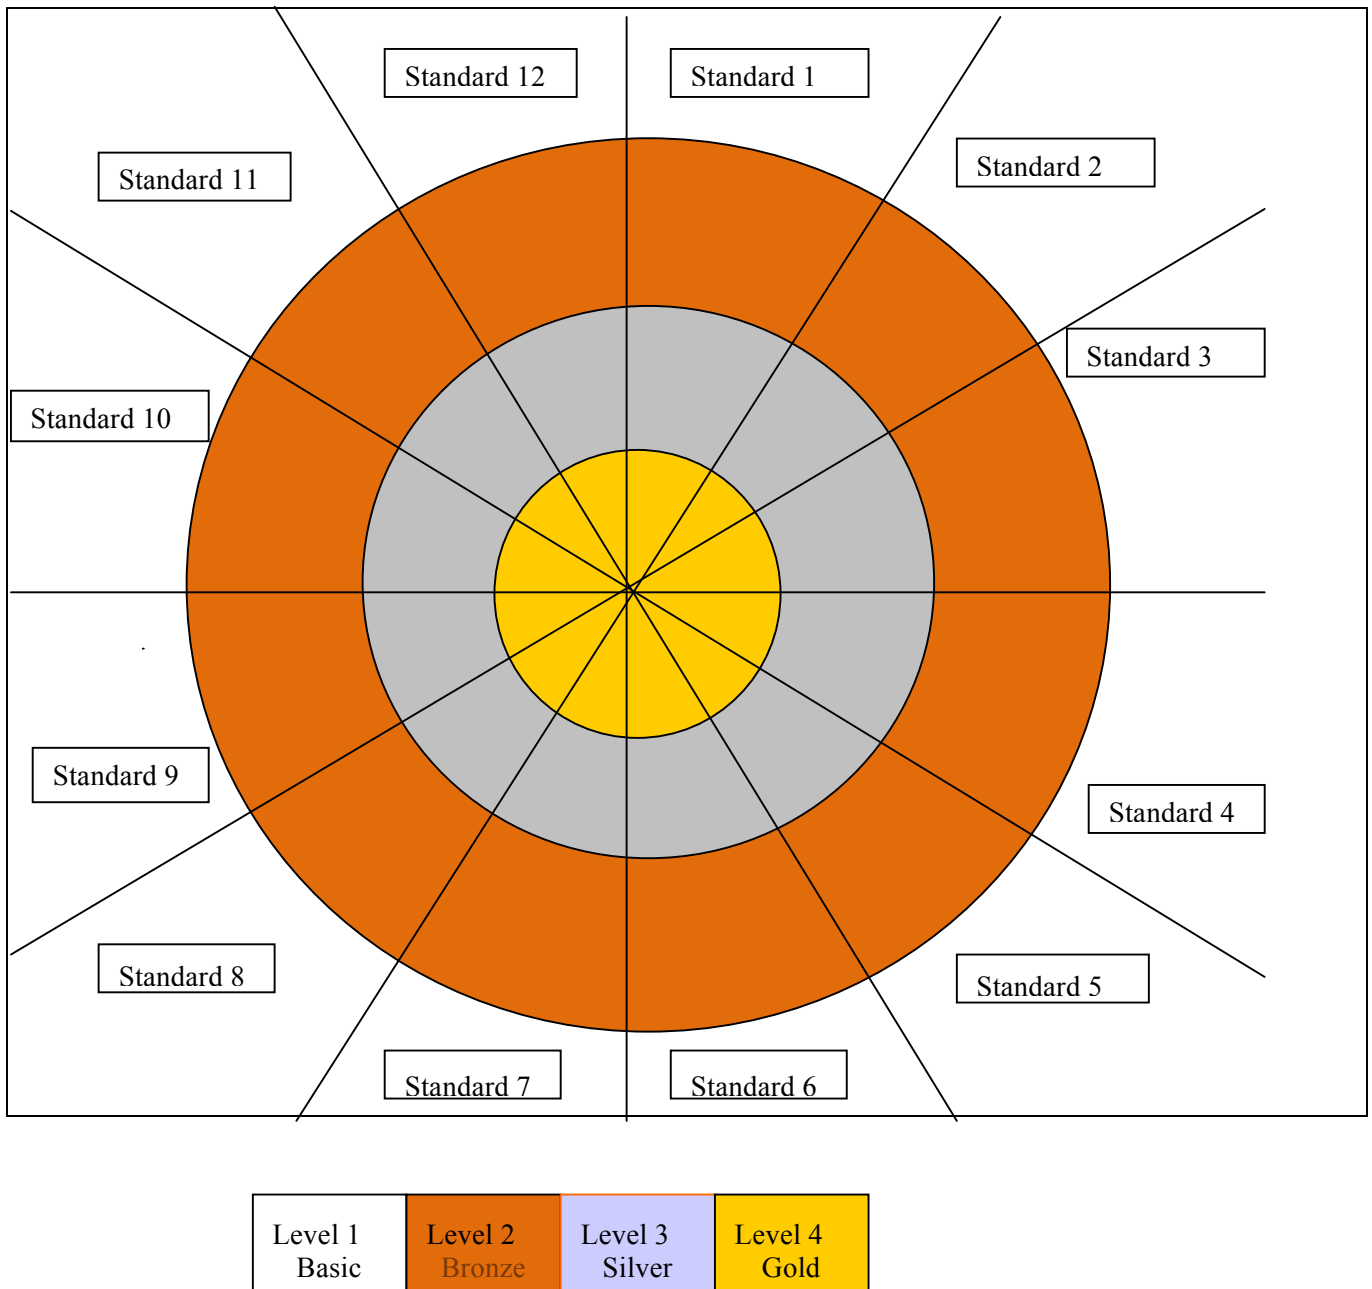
Standard 12

Standard 1

Standard 11

Standard 2

Standard 3

Standard 10

Standard 9

Standard 4

Standard 8

Standard 5

Standard 7

Standard 6

| Level 1 Basic | Level 2 Bronze | Level 3 Silver | Level 4 Gold |
|---|---|---|---|